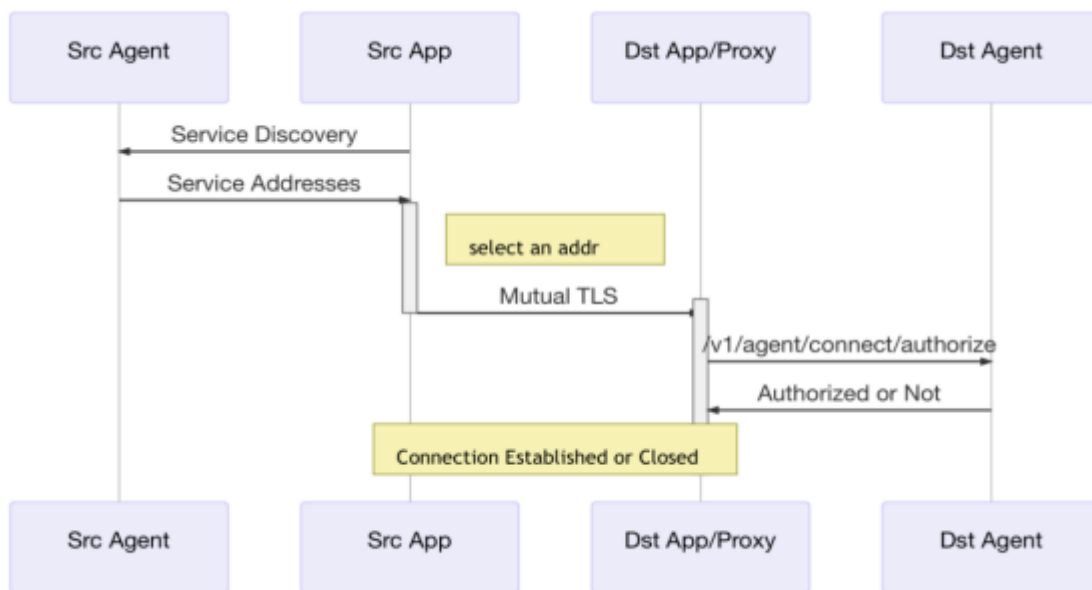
Src Agent

Src App

Dst App/Proxy

Dst Agent

Service Discovery

Service Addresses

select an addr

Mutual TLS

/v1/agent/connect/authorize

Authorized or Not

Connection Established or Closed

Src Agent

Src App

Dst App/Proxy

Dst Agent